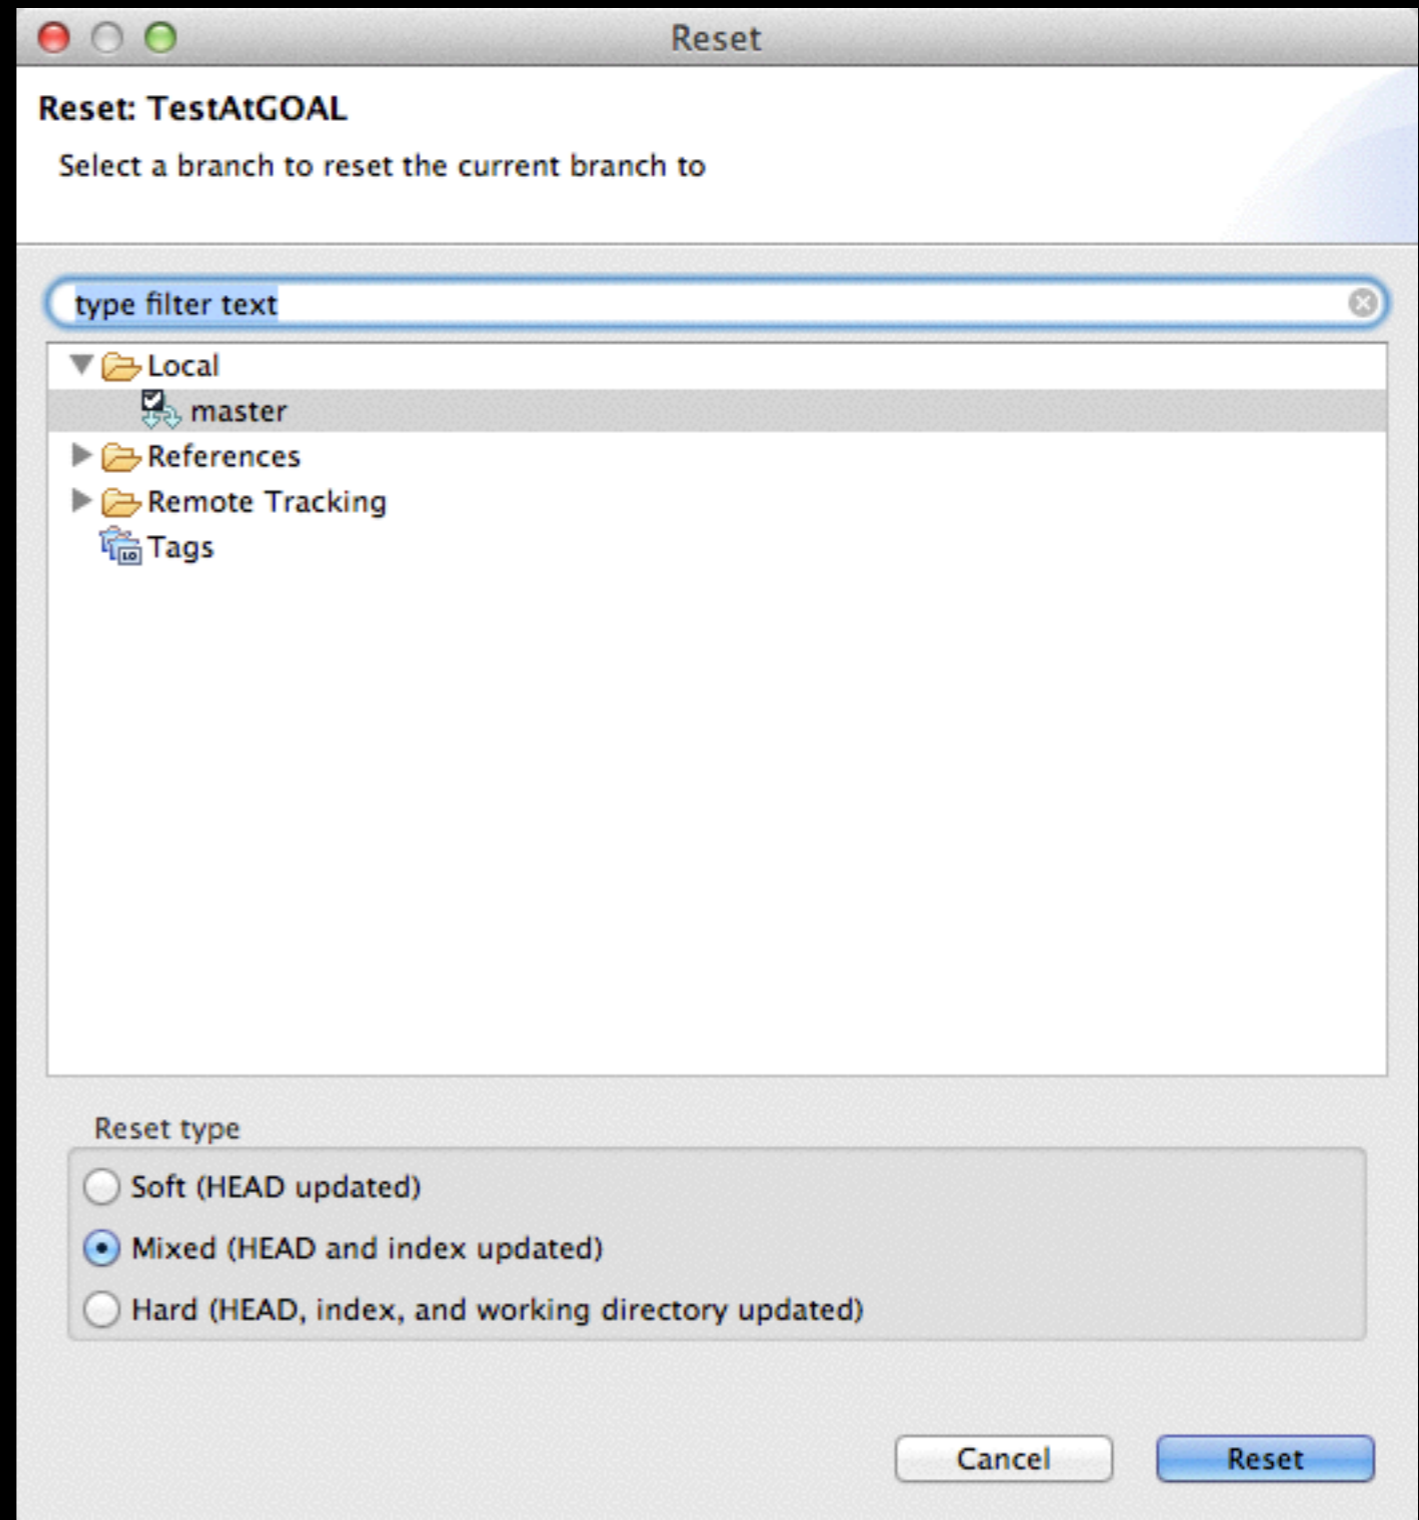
Reset

Reset: TestAtGOAL

Select a branch to reset the current branch to

type filter text

Local
master
References
Remote Tracking
Tags

Reset type

Soft (HEAD updated)
Mixed (HEAD and index updated)
Hard (HEAD, index, and working directory updated)

Cancel
Reset